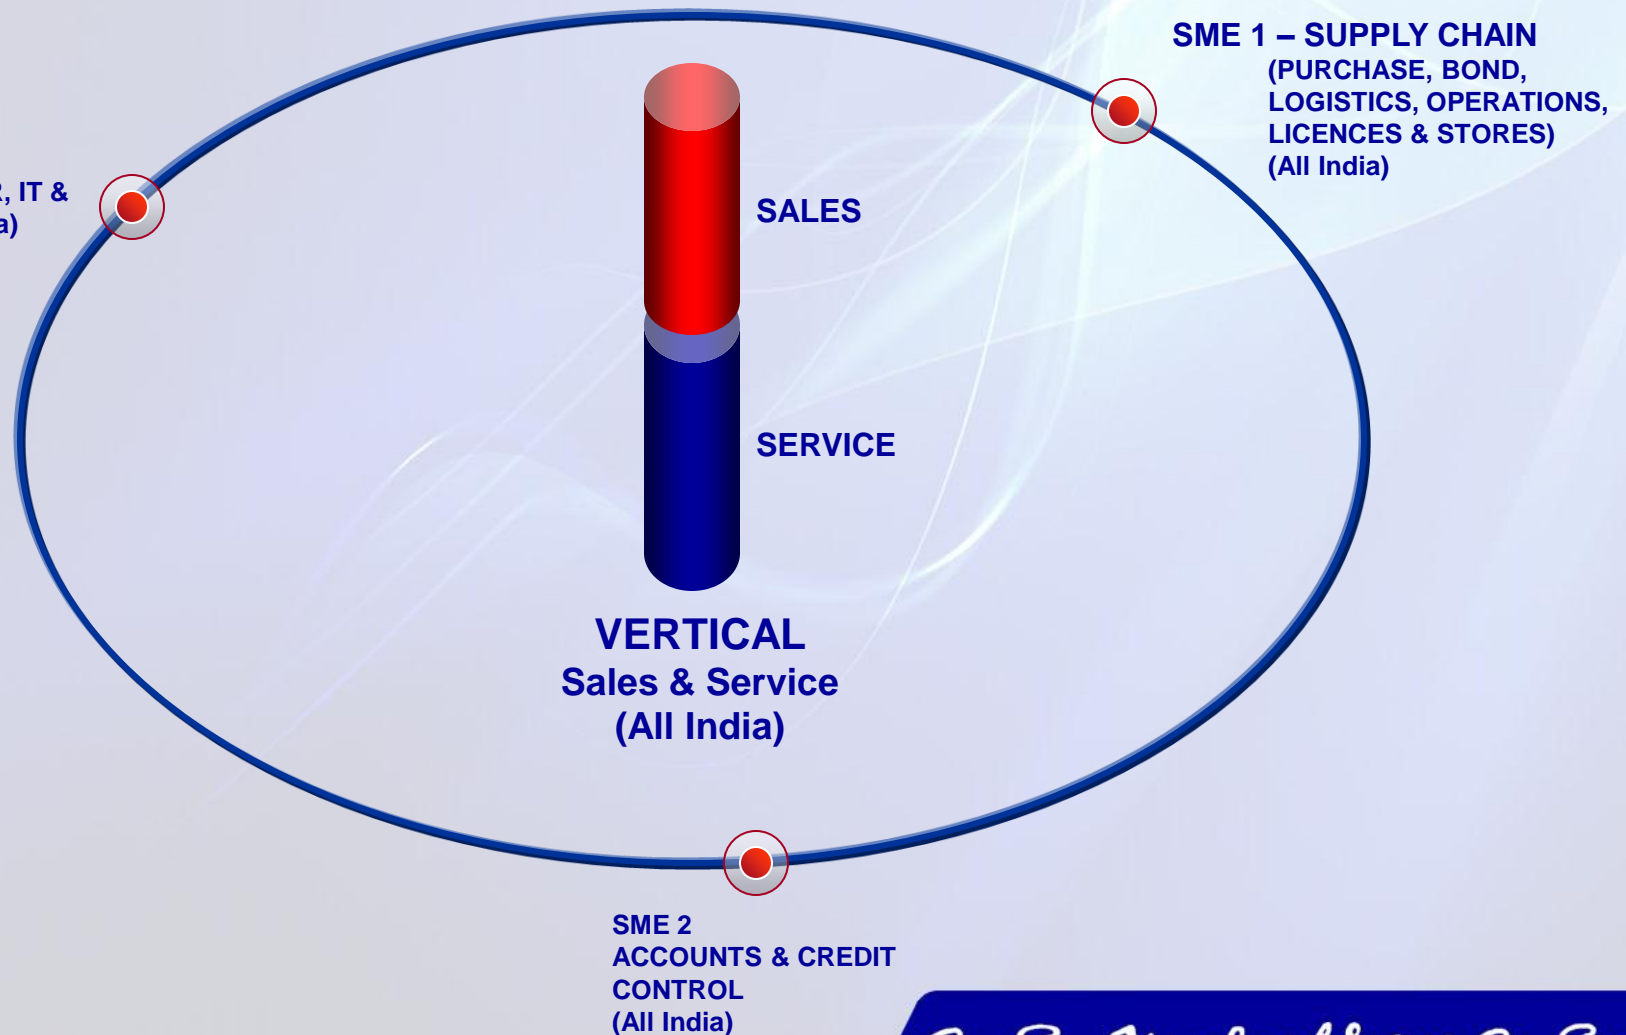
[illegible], IT &
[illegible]a)

SME 1 – SUPPLY CHAIN
(PURCHASE, BOND, LOGISTICS, OPERATIONS, LICENCES & STORES)
(All India)

SALES

SERVICE

VERTICAL
Sales & Service
(All India)

SME 2
ACCOUNTS & CREDIT CONTROL
(All India)

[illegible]